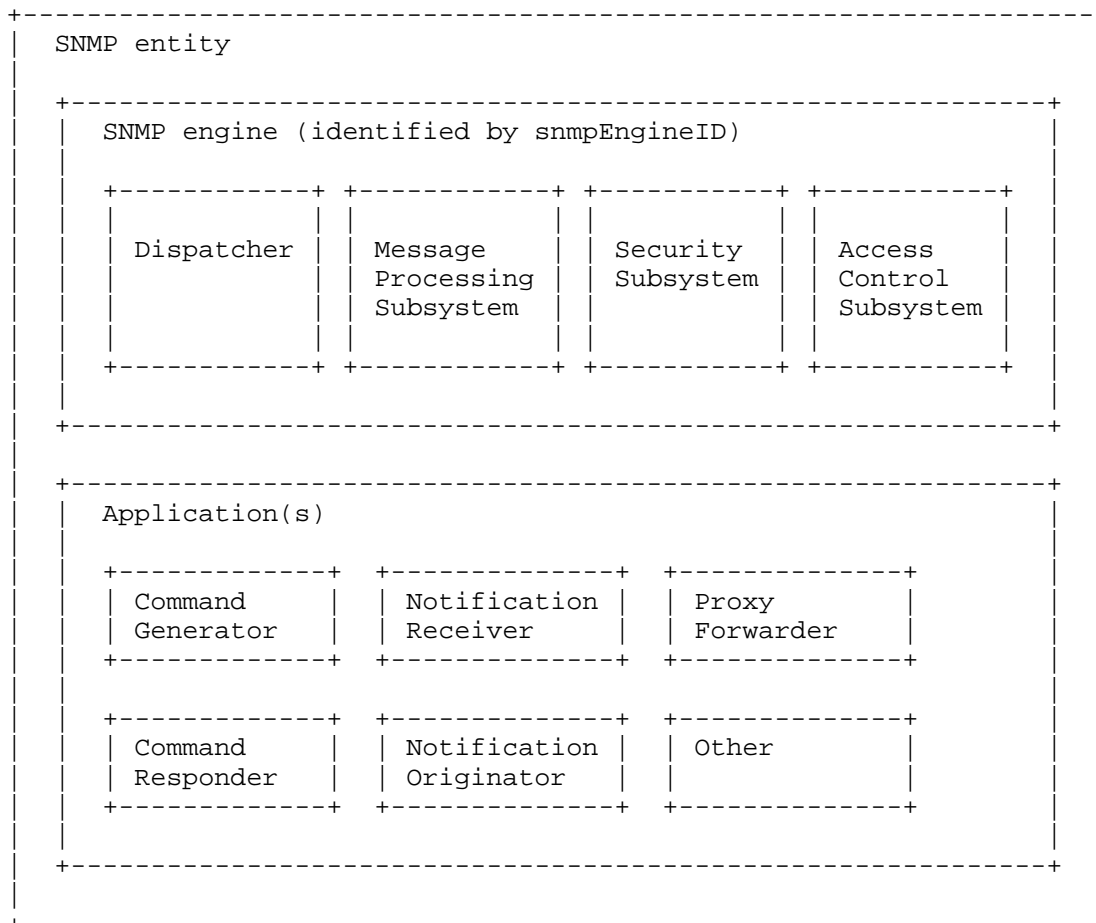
SNMP entity

SNMP engine (identified by snmpEngineID)

Dispatcher

Message Processing Subsystem

Security Subsystem

Access Control Subsystem

Application(s)

Command Generator

Notification Receiver

Proxy Forwarder

Command Responder

Notification Originator

Other